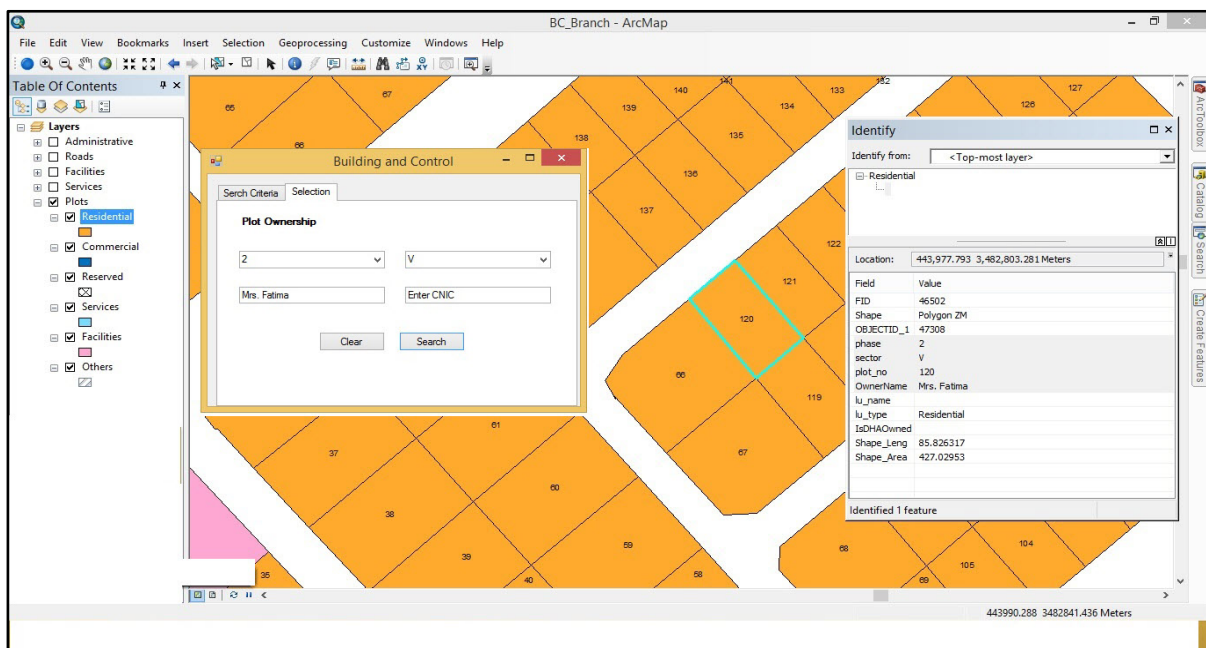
BC_Branch - ArcMap

File Edit View Bookmarks Insert Selection Geoprocessing Customize Windows Help

Table Of Contents

Layers
Administrative
Roads
Facilities
Services
Plots
Residential
Commercial
Reserved
Services
Facilities
Others

Building and Control

Serch Criteria
Selection

Plot Ownership

2
V
Mrs. Fatima
Enter CNIC
Clear
Search

Identify

Identify from: <Top-most layer>

Residential

Location: 443,977.793 3,482,803.281 Meters

| Field | Value |
|---|---|
| FID | 46502 |
| Shape | Polygon ZM |
| OBJECTID_1 | 47308 |
| phase | 2 |
| sector | V |
| plot_no | 120 |
| OwnerName | Mrs. Fatima |
| lu_name | |
| lu_type | Residential |
| IsDHAOwned | |
| Shape_Leng | 85.826317 |
| Shape_Area | 427.02953 |

Identified 1 feature

ArcToolbox
Catalog
Search
Create Features

65 67 66 140 141 132 133 134 139 138 135 136 137 127 126 122 121 120 119 66 61 37 60 38 39 59 35 40 58 67 68 69 104 105

443990.288 3482841.436 Meters